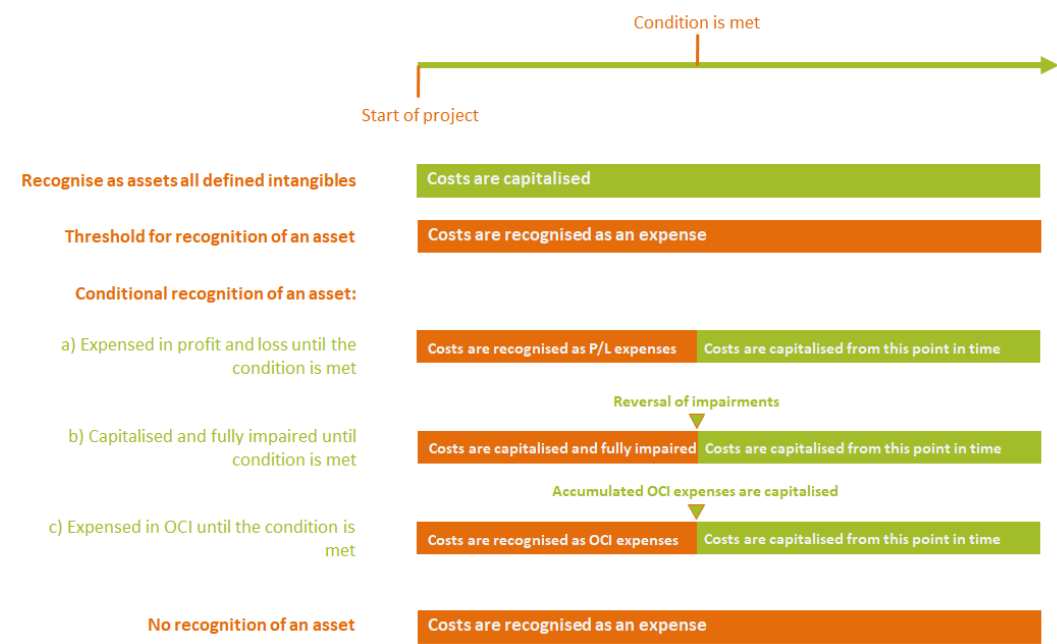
Condition is met

Start of project

Recognise as assets all defined intangibles

Costs are capitalised

Threshold for recognition of an asset

Costs are recognised as an expense

Conditional recognition of an asset:

a) Expensed in profit and loss until the condition is met

Costs are recognised as P/L expenses

Costs are capitalised from this point in time

Reversal of impairments

b) Capitalised and fully impaired until condition is met

Costs are capitalised and fully impaired

Costs are capitalised from this point in time

Accumulated OCI expenses are capitalised

c) Expensed in OCI until the condition is met

Costs are recognised as OCI expenses

Costs are capitalised from this point in time

No recognition of an asset

Costs are recognised as an expense